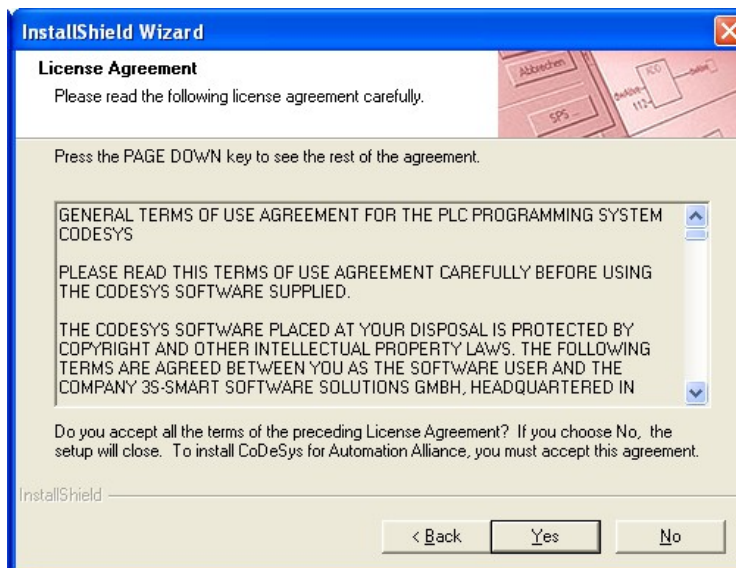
InstallShield Wizard

License Agreement

Please read the following license agreement carefully.

Abbrechen

SPS

Press the PAGE DOWN key to see the rest of the agreement.

GENERAL TERMS OF USE AGREEMENT FOR THE PLC PROGRAMMING SYSTEM CODESYS

PLEASE READ THIS TERMS OF USE AGREEMENT CAREFULLY BEFORE USING THE CODESYS SOFTWARE SUPPLIED.

THE CODESYS SOFTWARE PLACED AT YOUR DISPOSAL IS PROTECTED BY COPYRIGHT AND OTHER INTELLECTUAL PROPERTY LAWS. THE FOLLOWING TERMS ARE AGREED BETWEEN YOU AS THE SOFTWARE USER AND THE COMPANY 3S-SMART SOFTWARE SOLUTIONS GMBH, HEADQUARTERED IN

Do you accept all the terms of the preceding License Agreement? If you choose No, the setup will close. To install CoDeSys for Automation Alliance, you must accept this agreement.

InstallShield

< Back

Yes

No